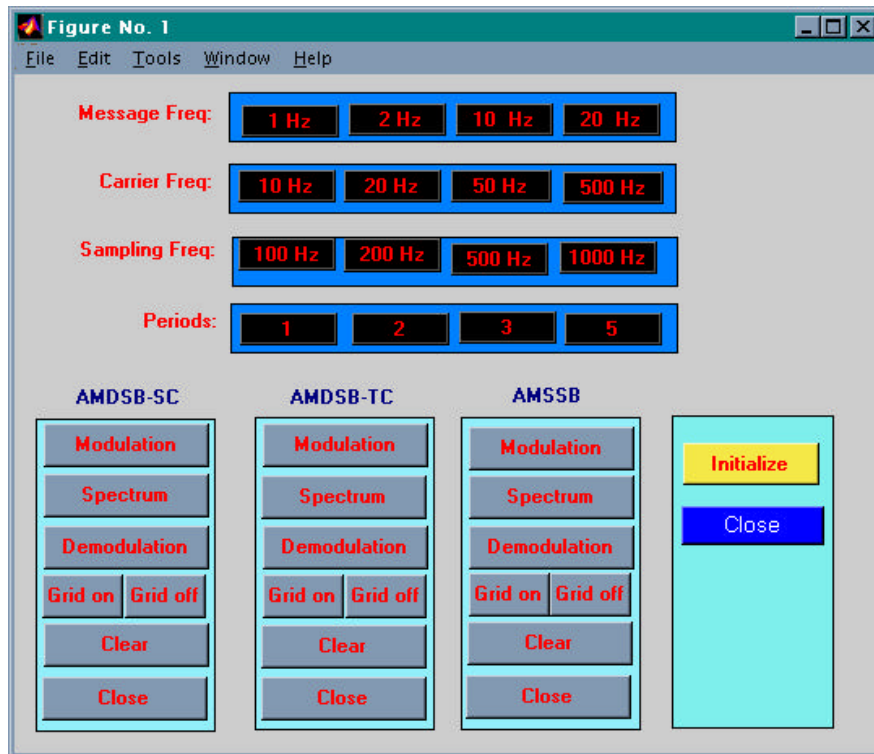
Figure No. 1

File Edit Tools Window Help

Message Freq: 1 Hz 2 Hz 10 Hz 20 Hz

Carrier Freq: 10 Hz 20 Hz 50 Hz 500 Hz

Sampling Freq: 100 Hz 200 Hz 500 Hz 1000 Hz

Periods: 1 2 3 5

AMDSB-SC
Modulation
Spectrum
Demodulation
Grid on Grid off
Clear
Close

AMDSB-TC
Modulation
Spectrum
Demodulation
Grid on Grid off
Clear
Close

AMSSB
Modulation
Spectrum
Demodulation
Grid on Grid off
Clear
Close

Initialize
Close